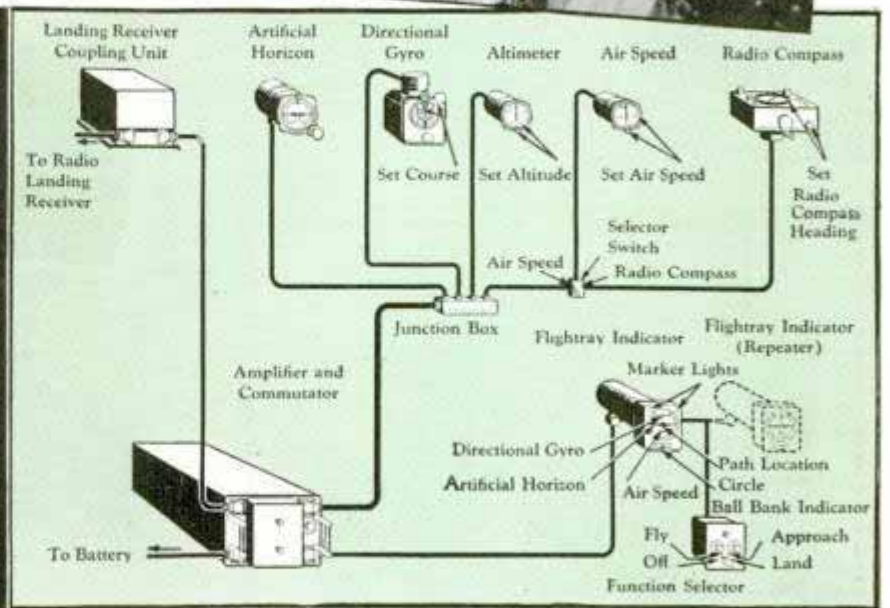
Landing Receiver Coupling Unit

Artificial Horizon

Directional Gyro

Altimeter

Air Speed

Radio Compass

To Radio Landing Receiver

Set Course

Set Altitude

Set Air Speed

Set Radio Compass Heading

Selector Switch

Air Speed

Radio Compass

Junction Box

Flightray Indicator

Flightray Indicator (Repeater)

Amplifier and Commutator

Marker Lights

Directional Gyro

Artificial Horizon

Air Speed

Path Location Circle

Ball Bank Indicator

Fly

Off

Approach

Land

Function Selector

To Battery